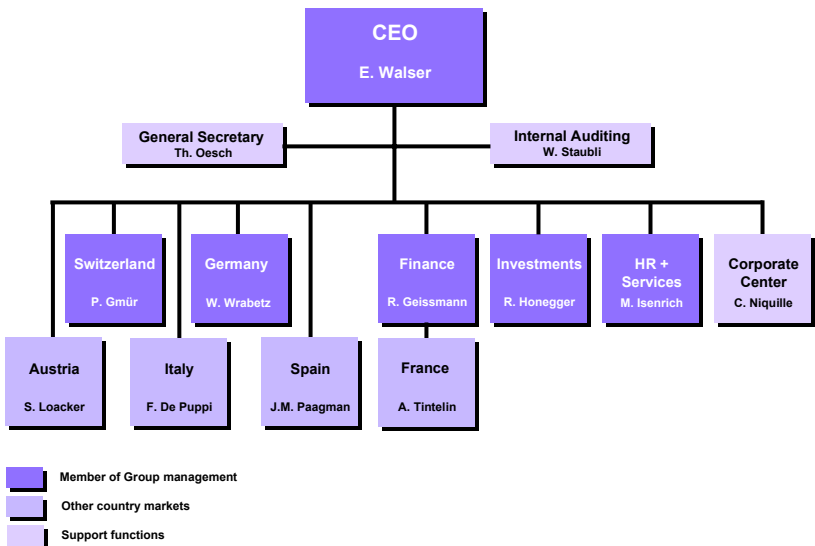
CEO
E. Walser

General Secretary
Th. Oesch

Internal Auditing
W. Staubli

Switzerland
P. Gmür

Germany
W. Wrabetz

Finance
R. Geissmann

Investments
R. Honegger

HR + Services
M. Isenrich

Corporate Center
C. Niquille

Austria
S. Loacker

Italy
F. De Puppi

Spain
J.M. Paagman

France
A. Tintelin

Member of Group management

Other country markets

Support functions